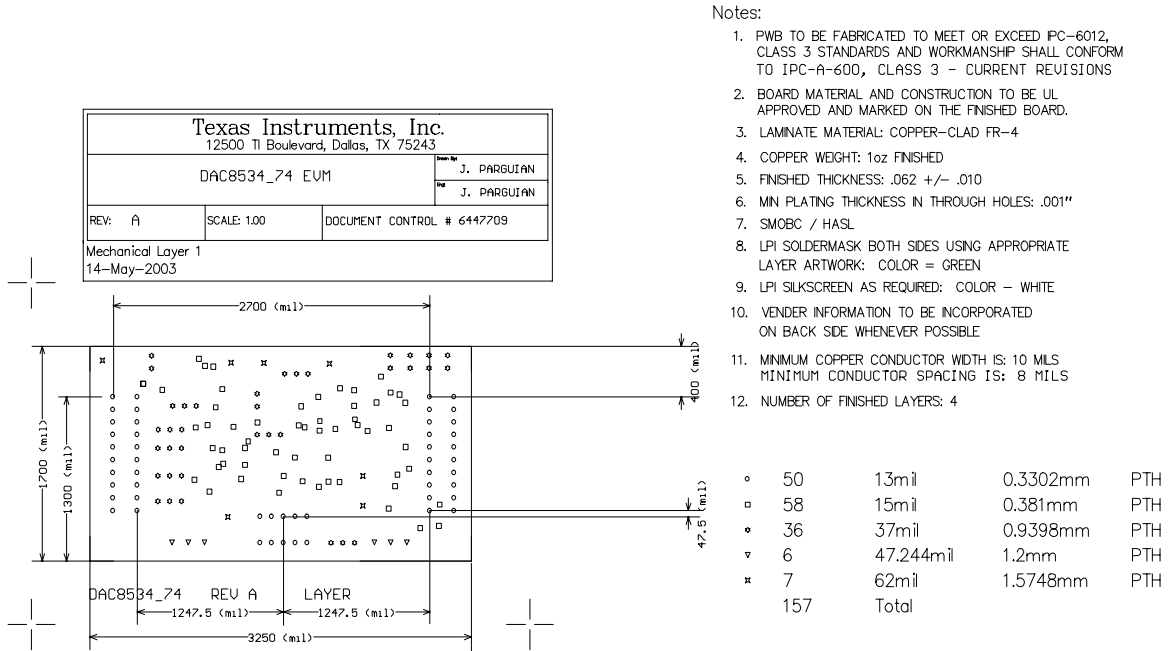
Notes:

1. PWB TO BE FABRICATED TO MEET OR EXCEED IPC-6012, CLASS 3 STANDARDS AND WORKMANSHIP SHALL CONFORM TO IPC-A-600, CLASS 3 - CURRENT REVISIONS
2. BOARD MATERIAL AND CONSTRUCTION TO BE UL APPROVED AND MARKED ON THE FINISHED BOARD.
3. LAMINATE MATERIAL: COPPER-CLAD FR-4
4. COPPER WEIGHT: 1oz FINISHED
5. FINISHED THICKNESS: .062 +/- .010
6. MIN PLATING THICKNESS IN THROUGH HOLES: .001"
7. SMOBC / HASL
8. LPI SOLDERMASK BOTH SIDES USING APPROPRIATE LAYER ARTWORK: COLOR = GREEN
9. LPI SILKSCREEN AS REQUIRED: COLOR - WHITE
10. VENDER INFORMATION TO BE INCORPORATED ON BACK SIDE WHENEVER POSSIBLE
11. MINIMUM COPPER CONDUCTOR WIDTH IS: 10 MILS MINIMUM CONDUCTOR SPACING IS: 8 MILS
12. NUMBER OF FINISHED LAYERS: 4

Texas Instruments, Inc.
12500 TI Boulevard, Dallas, TX 75243

| DAC8534_74 EVM | Drawn By: J. PARGUIAN |
|---|---|
| | Eng: J. PARGUIAN |

| REV: A | SCALE: 1.00 | DOCUMENT CONTROL # 6447709 |
|---|---|---|

Mechanical Layer 1
14-May-2003

2700 (mil)
1700 (mil)
1300 (mil)
400 (mil)
47.5 (mil)
DAC8534_74 REV A LAYER
1247.5 (mil)
1247.5 (mil)
3250 (mil)

| | 50 | 13mil | 0.3302mm | PTH |
|---|---|---|---|---|
| | 58 | 15mil | 0.381mm | PTH |
| | 36 | 37mil | 0.9398mm | PTH |
| | 6 | 47.244mil | 1.2mm | PTH |
| | 7 | 62mil | 1.5748mm | PTH |
| | 157 | Total | | |